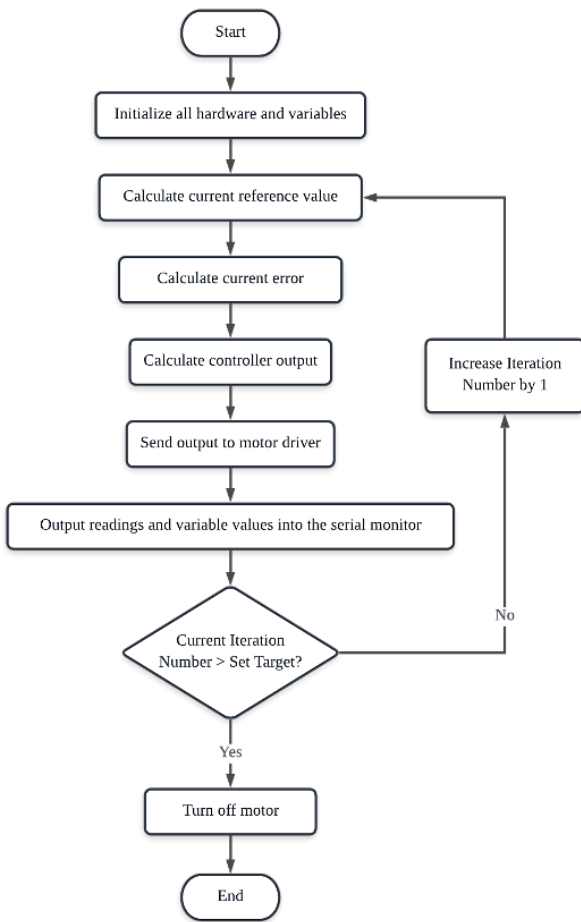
Start

Initialize all hardware and variables

Calculate current reference value

Calculate current error

Calculate controller output

Send output to motor driver

Output readings and variable values into the serial monitor

Current Iteration Number > Set Target?

Yes

Turn off motor

End

No

Increase Iteration Number by 1